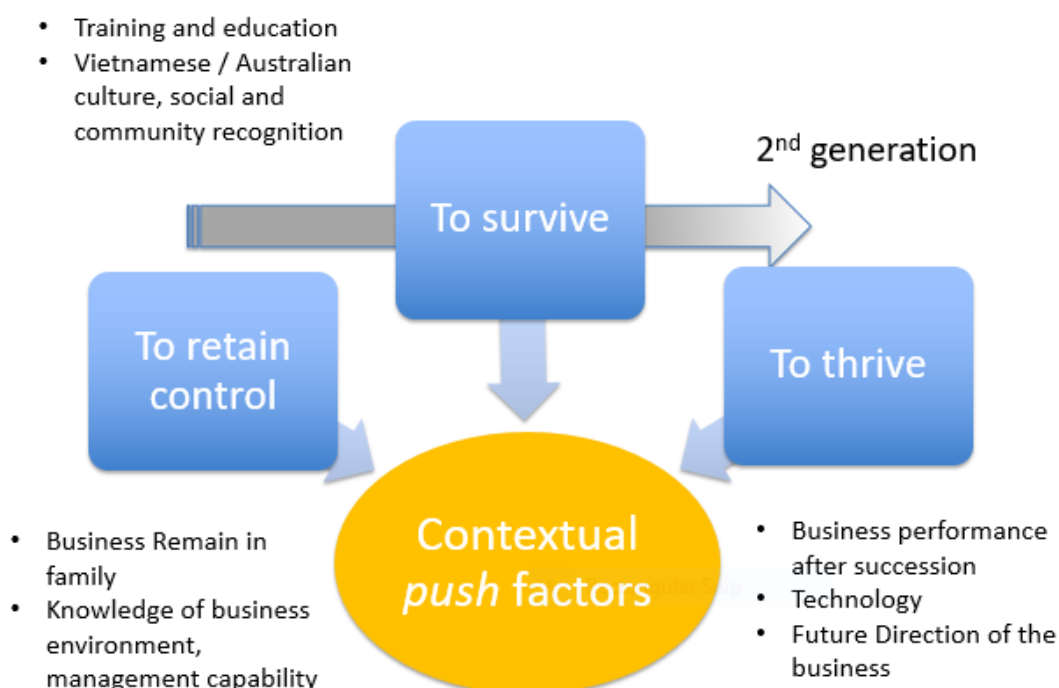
• Training and education
• Vietnamese / Australian culture, social and community recognition

To survive

2$^{nd}$ generation

To retain control

To thrive

Contextual *push* factors

• Business Remain in family
• Knowledge of business environment, management capability

• Business performance after succession
• Technology
• Future Direction of the business